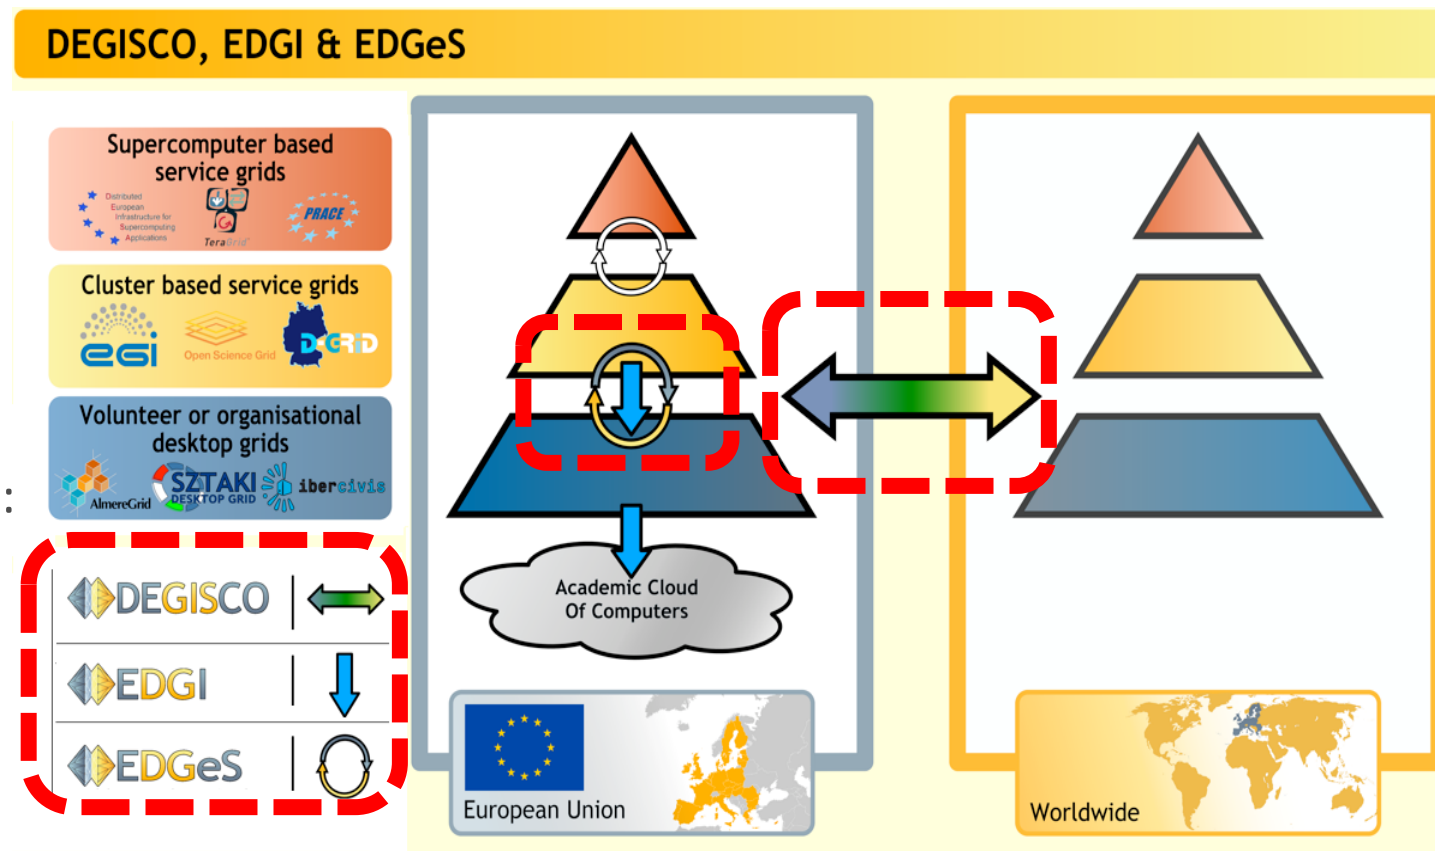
DEGISCO, EDGI & EDGeS

Supercomputer based service grids

Distributed European Infrastructure for Supercomputing Applications

TeraGrid

PRACE

Cluster based service grids

egi

Open Science Grid

D-GRID

Volunteer or organisational desktop grids

AlmereGrid

SZTAKI DESKTOP GRID

ibercivis

DEGISCO

EDGI

EDGeS

Academic Cloud Of Computers

European Union

Worldwide